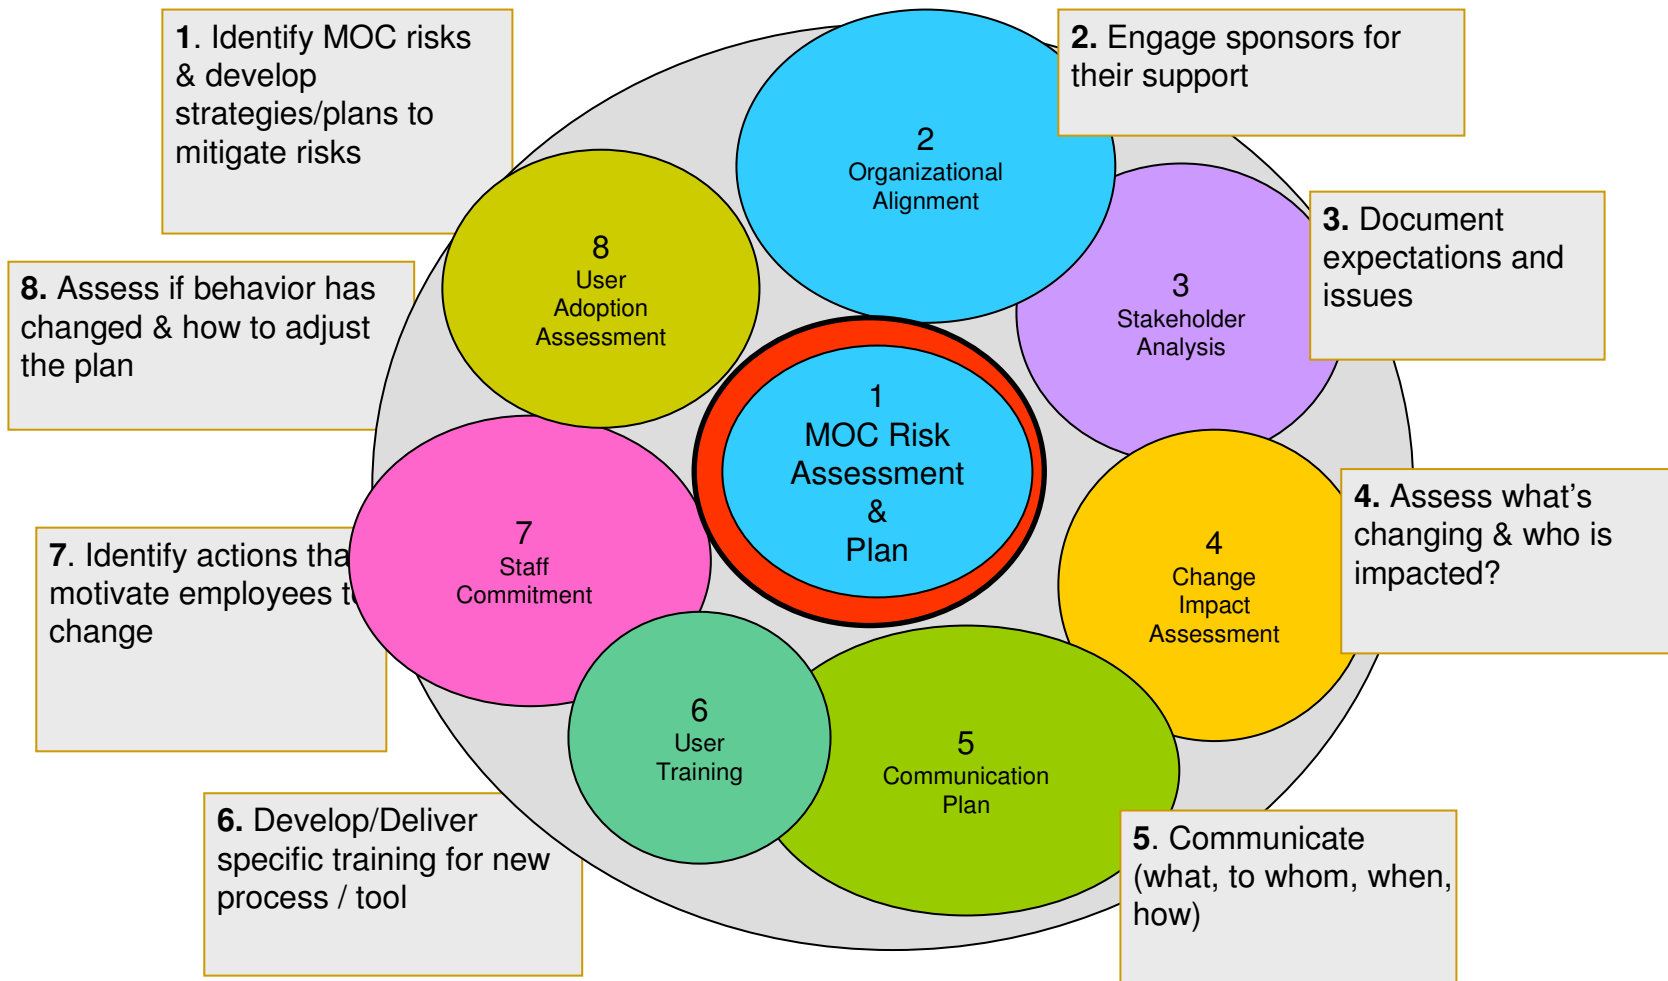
1. Identify MOC risks & develop strategies/plans to mitigate risks

2. Engage sponsors for their support

2
Organizational Alignment

8
User Adoption Assessment

3. Document expectations and issues

8. Assess if behavior has changed & how to adjust the plan

3
Stakeholder Analysis

1
MOC Risk Assessment & Plan

7
Staff Commitment

4. Assess what’s changing & who is impacted?

7. Identify actions tha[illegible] motivate employees t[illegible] change

4
Change Impact Assessment

6
User Training

5
Communication Plan

6. Develop/Deliver specific training for new process / tool

5. Communicate (what, to whom, when, how)